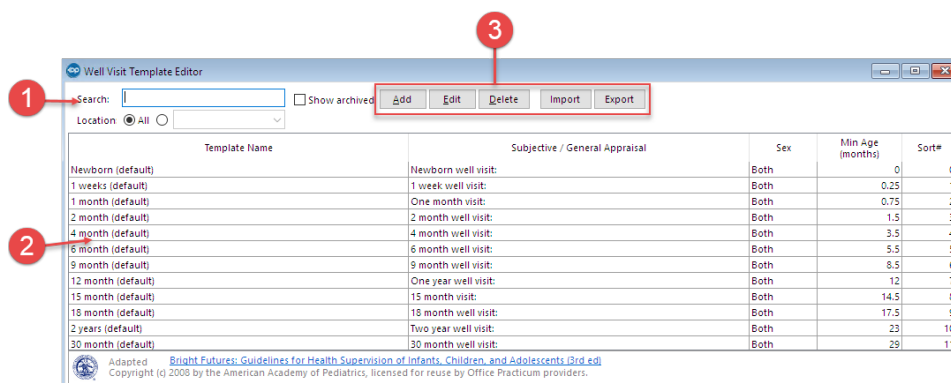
3

Well Visit Template Editor

1

Search:

Show archived

Add Edit Delete Import Export

Location All

2

| Template Name | Subjective / General Appraisal | Sex | Min Age (months) | Sort# |
|---|---|---|---|---|
| Newborn (default) | Newborn well visit: | Both | 0 | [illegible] |
| 1 weeks (default) | 1 week well visit: | Both | 0.25 | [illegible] |
| 1 month (default) | One month visit: | Both | 0.75 | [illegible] |
| 2 month (default) | 2 month well visit: | Both | 1.5 | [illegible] |
| 4 month (default) | 4 month well visit: | Both | 3.5 | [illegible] |
| 6 month (default) | 6 month well visit: | Both | 5.5 | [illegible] |
| 9 month (default) | 9 month well visit: | Both | 8.5 | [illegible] |
| 12 month (default) | One year well visit: | Both | 12 | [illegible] |
| 15 month (default) | 15 month visit: | Both | 14.5 | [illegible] |
| 18 month (default) | 18 month well visit: | Both | 17.5 | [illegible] |
| 2 years (default) | Two year well visit: | Both | 23 | 1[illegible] |
| 30 month (default) | 30 month well visit: | Both | 29 | 1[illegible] |

Adapted Bright Futures: Guidelines for Health Supervision of Infants, Children, and Adolescents (3rd ed)
Copyright (c) 2008 by the American Academy of Pediatrics, licensed for reuse by Office Practicum providers.